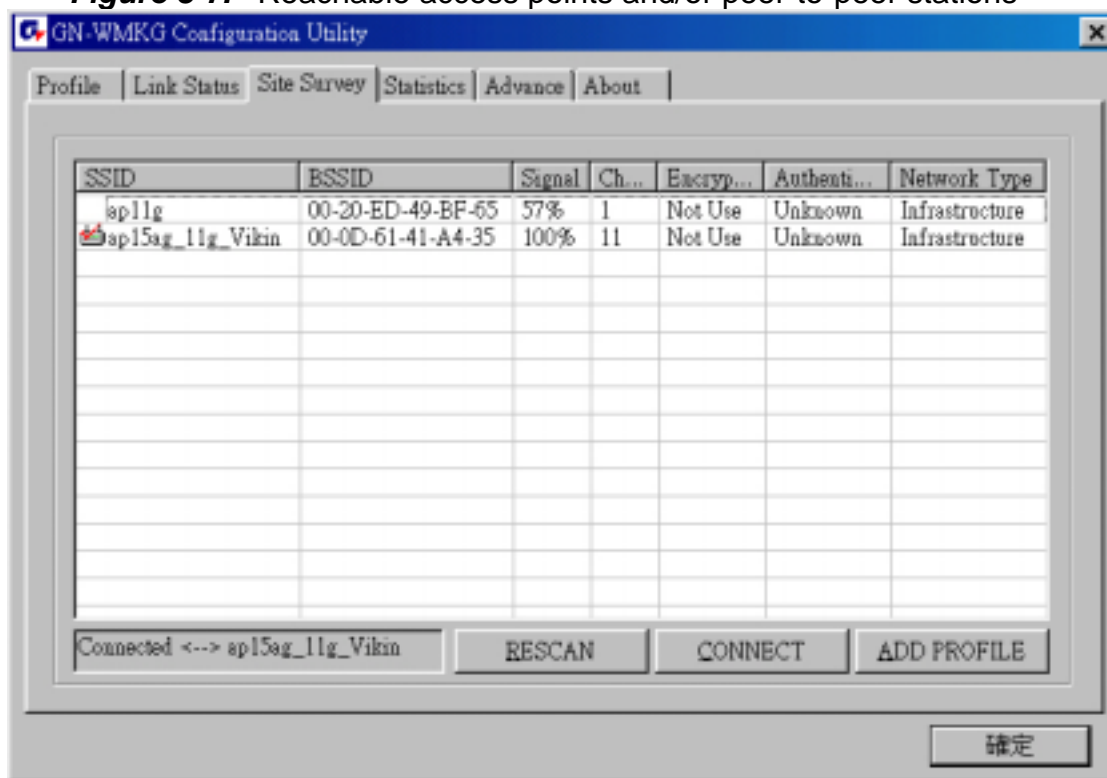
Figure 3-7: Reachable access points and/or peer-to-peer stations

GN-WMKG Configuration Utility

Profile | Link Status | Site Survey | Statistics | Advance | About

| SSID | BSSID | Signal | Ch... | Encryp... | Authenti... | Network Type |
|---|---|---|---|---|---|---|
| ap11g | 00-20-ED-49-BF-65 | 57% | 1 | Not Use | Unknown | Infrastructure |
| ap15ag_11g_Vikin | 00-0D-61-41-A4-35 | 100% | 11 | Not Use | Unknown | Infrastructure |

Connected <--> ap15ag_11g_Vikin

RESCAN

CONNECT

ADD PROFILE

確定